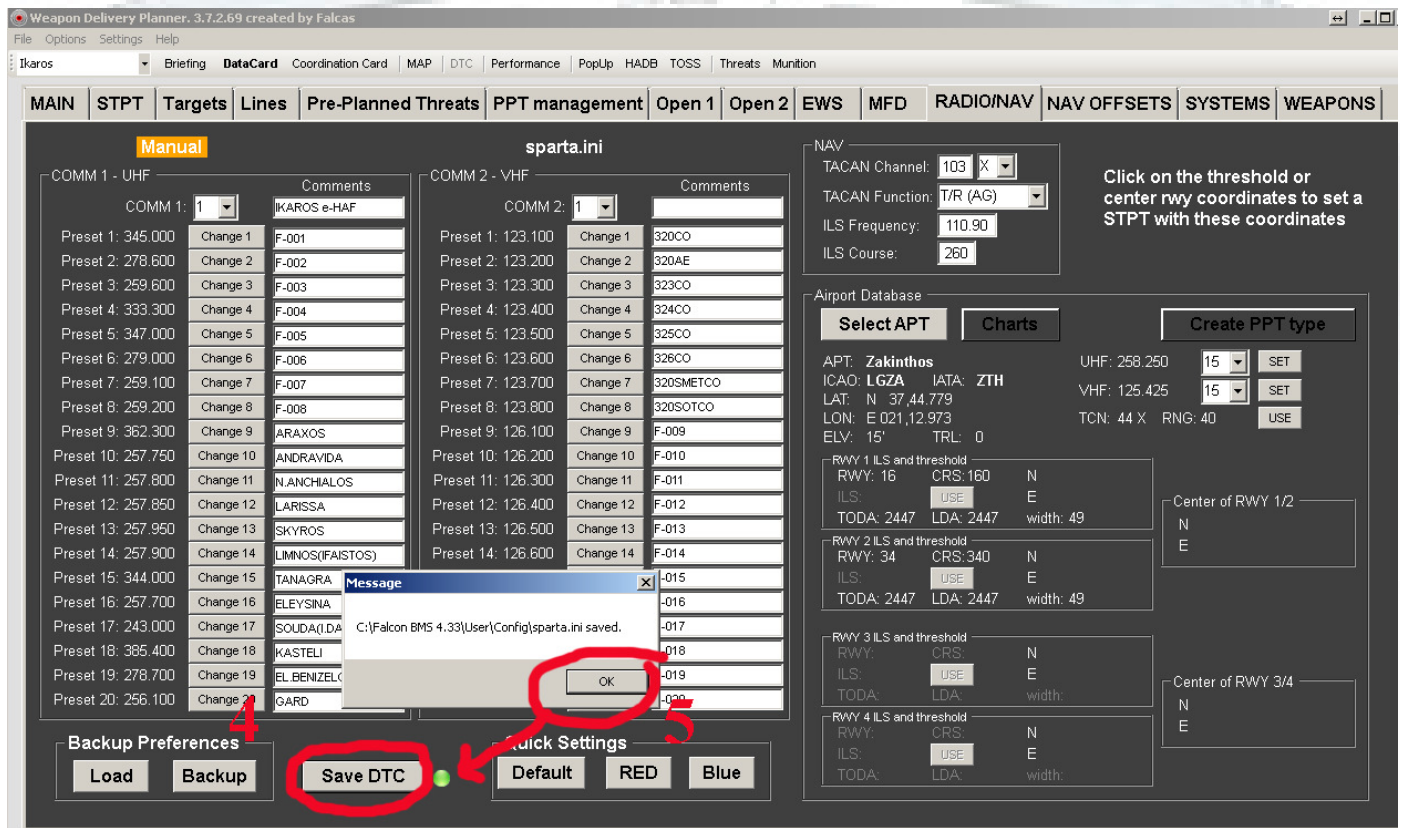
Weapon Delivery Planner. 3.7.2.69 created by Falcas

File Options Settings Help

Ikaros | Briefing | DataCard | Coordination Card | MAP | DTC | Performance | PopUp | HADB | TOSS | Threats | Munition

MAIN | STPT | Targets | Lines | Pre-Planned Threats | PPT management | Open 1 | Open 2 | EWS | MFD | RADIO/NAV | NAV OFFSETS | SYSTEMS | WEAPONS

Manual

sparta.ini

COMM 1 - UHF
Comments
COMM 1: 1
IKAROS e-HAF

| | | |
|---|---|---|
| Preset 1: 345.000 | Change 1 | F-001 |
| Preset 2: 278.600 | Change 2 | F-002 |
| Preset 3: 259.600 | Change 3 | F-003 |
| Preset 4: 333.300 | Change 4 | F-004 |
| Preset 5: 347.000 | Change 5 | F-005 |
| Preset 6: 279.000 | Change 6 | F-006 |
| Preset 7: 259.100 | Change 7 | F-007 |
| Preset 8: 259.200 | Change 8 | F-008 |
| Preset 9: 362.300 | Change 9 | ARAXOS |
| Preset 10: 257.750 | Change 10 | ANDRAVIDA |
| Preset 11: 257.800 | Change 11 | N.ANCHIALOS |
| Preset 12: 257.850 | Change 12 | LARISSA |
| Preset 13: 257.950 | Change 13 | SKYROS |
| Preset 14: 257.900 | Change 14 | LIMNOS(FAISTOS) |
| Preset 15: 344.000 | Change 15 | TANAGRA |
| Preset 16: 257.700 | Change 16 | ELEYSINA |
| Preset 17: 243.000 | Change 17 | SOUDA(I.DA |
| Preset 18: 385.400 | Change 18 | KASTELI |
| Preset 19: 278.700 | Change 19 | EL.BENIZELO |
| Preset 20: 256.100 | Change 20 | GARD |

COMM 2 - VHF
Comments
COMM 2: 1

| | | |
|---|---|---|
| Preset 1: 123.100 | Change 1 | 320CO |
| Preset 2: 123.200 | Change 2 | 320AE |
| Preset 3: 123.300 | Change 3 | 323CO |
| Preset 4: 123.400 | Change 4 | 324CO |
| Preset 5: 123.500 | Change 5 | 325CO |
| Preset 6: 123.600 | Change 6 | 326CO |
| Preset 7: 123.700 | Change 7 | 320SMETCO |
| Preset 8: 123.800 | Change 8 | 320SOTCO |
| Preset 9: 126.100 | Change 9 | F-009 |
| Preset 10: 126.200 | Change 10 | F-010 |
| Preset 11: 126.300 | Change 11 | F-011 |
| Preset 12: 126.400 | Change 12 | F-012 |
| Preset 13: 126.500 | Change 13 | F-013 |
| Preset 14: 126.600 | Change 14 | F-014 |
| | | -015 |
| | | -016 |
| | | -017 |
| | | -018 |
| | | -019 |
| | | -020 |

Message
C:\Falcon BMS 4.33\User\Config\sparta.ini saved.
OK

NAV
TACAN Channel: 103 X
TACAN Function: T/R (AG)
ILS Frequency: 110.90
ILS Course: 260

Click on the threshold or center rwy coordinates to set a STPT with these coordinates

Airport Database
Select APT | Charts | Create PPT type
APT: Zakinthos
ICAO: LGZA IATA: ZTH
LAT: N 37,44.779
LON: E 021,12.973
ELV: 15' TRL: 0
UHF: 258.250 15 SET
VHF: 125.425 15 SET
TCN: 44 X RNG: 40 USE

RWY 1 ILS and threshold
RWY: 16 CRS:160 N
ILS: USE E
TODA: 2447 LDA: 2447 width: 49

RWY 2 ILS and threshold
RWY: 34 CRS:340 N
ILS: USE E
TODA: 2447 LDA: 2447 width: 49

Center of RWY 1/2
N
E

RWY 3 ILS and threshold
RWY: CRS: N
ILS: USE E
TODA: LDA: width:

Center of RWY 3/4
N
E

RWY 4 ILS and threshold
RWY: CRS: N
ILS: USE E
TODA: LDA: width:

Backup Preferences
Load | Backup

4

Save DTC

5

Quick Settings
Default | RED | Blue